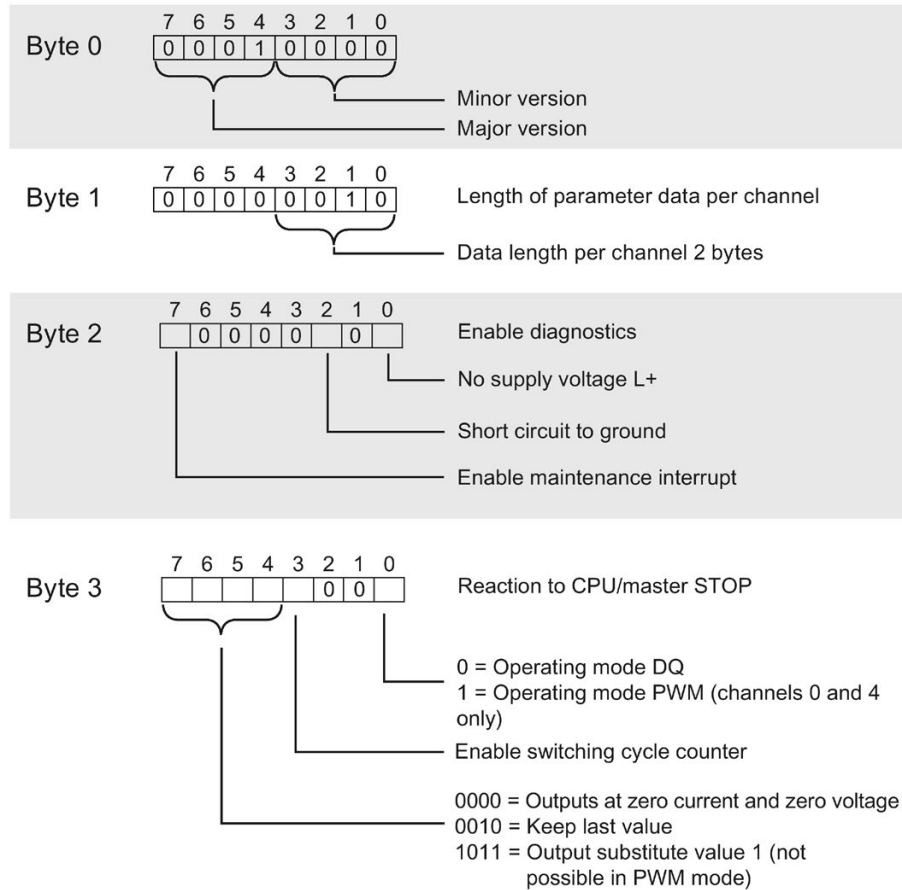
Byte 0
7 6 5 4 3 2 1 0
0 0 0 1 0 0 0 0
Minor version
Major version

Byte 1
7 6 5 4 3 2 1 0
0 0 0 0 0 0 1 0
Length of parameter data per channel
Data length per channel 2 bytes

Byte 2
7 6 5 4 3 2 1 0
0 0 0 0 0
Enable diagnostics
No supply voltage L+
Short circuit to ground
Enable maintenance interrupt

Byte 3
7 6 5 4 3 2 1 0
0 0
Reaction to CPU/master STOP
0 = Operating mode DQ
1 = Operating mode PWM (channels 0 and 4 only)
Enable switching cycle counter
0000 = Outputs at zero current and zero voltage
0010 = Keep last value
1011 = Output substitute value 1 (not possible in PWM mode)